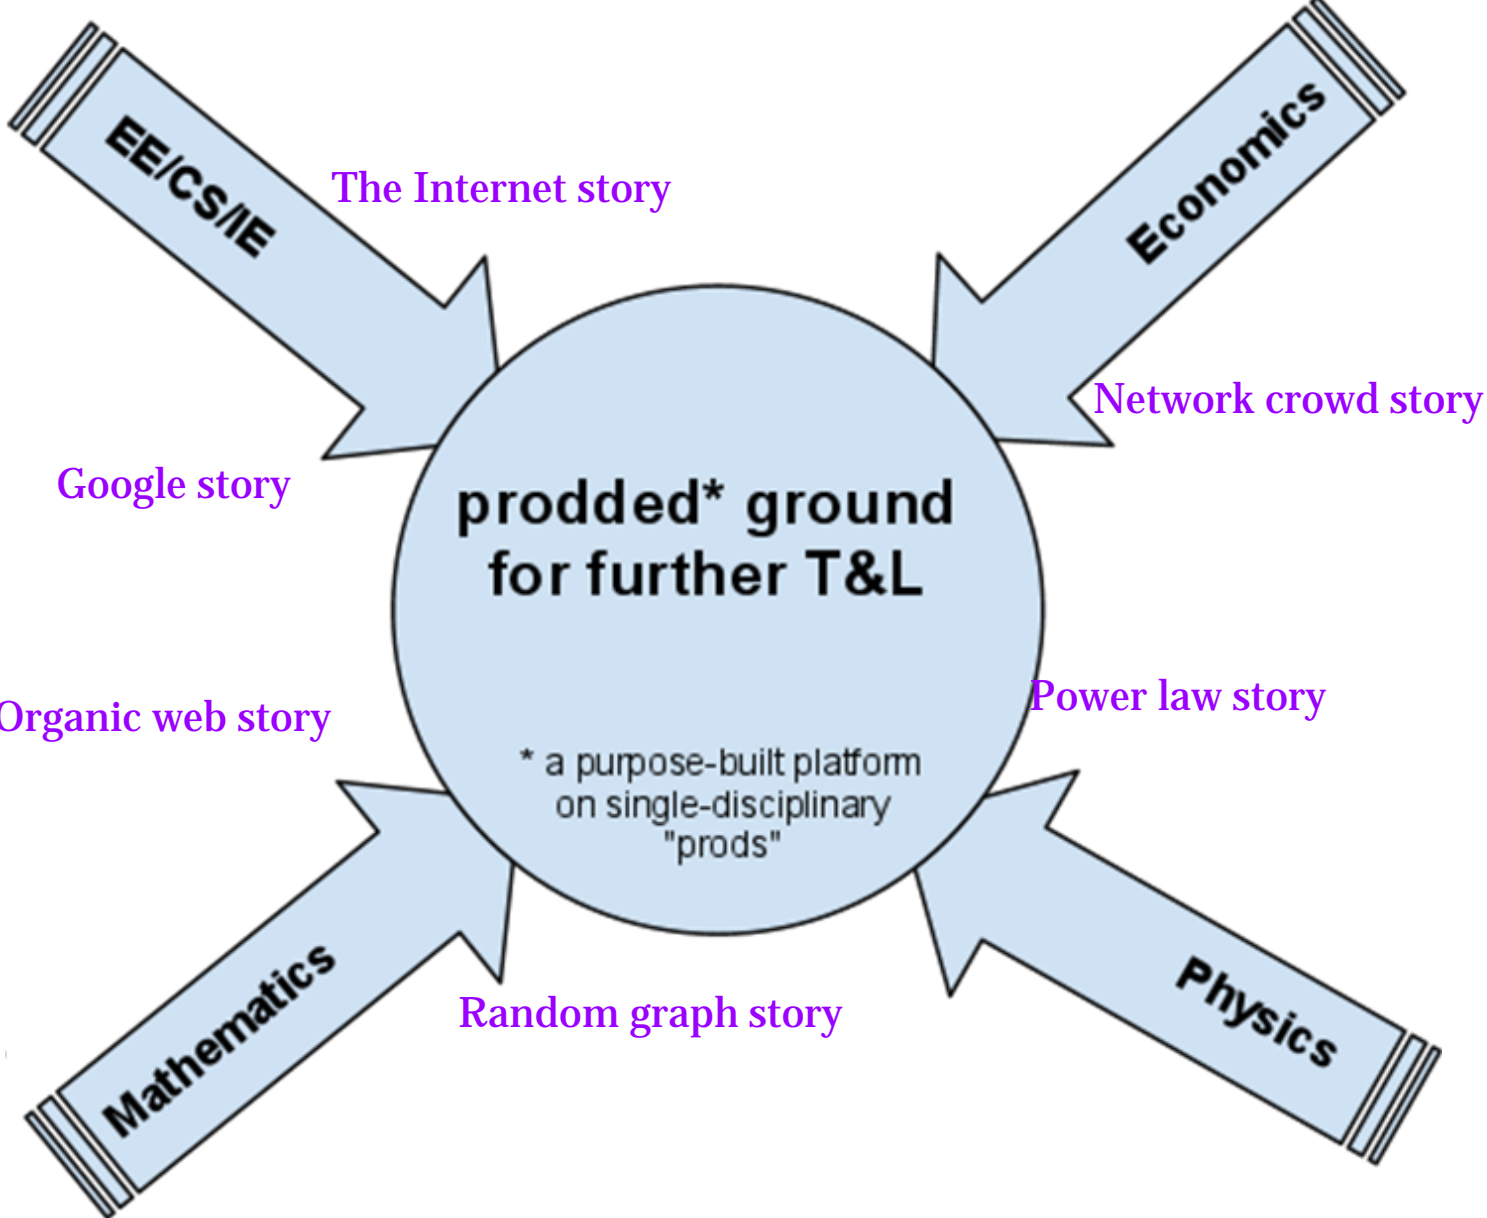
EE/CS/IE

The Internet story

Economics

Network crowd story

Google story

prodded* ground for further T&L

Organic web story

Power law story

* a purpose-built platform on single-disciplinary "prods"

Mathematics

Random graph story

Physics